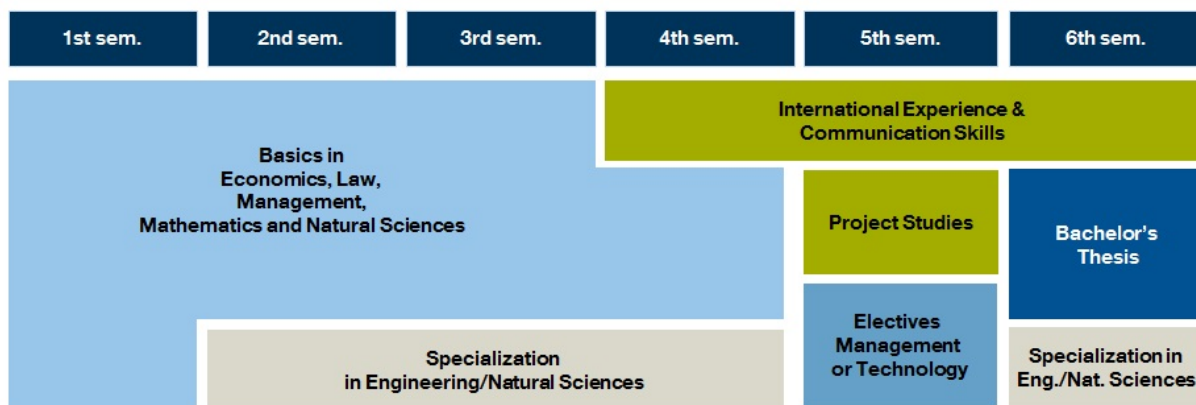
| 1st sem. | 2nd sem. | 3rd sem. | 4th sem. | 5th sem. | 6th sem. |
|---|---|---|---|---|---|

International Experience & Communication Skills

Basics in Economics, Law, Management, Mathematics and Natural Sciences

Project Studies

Bachelor's Thesis

Electives Management or Technology

Specialization in Engineering/Natural Sciences

Specialization in Eng./Nat. Sciences